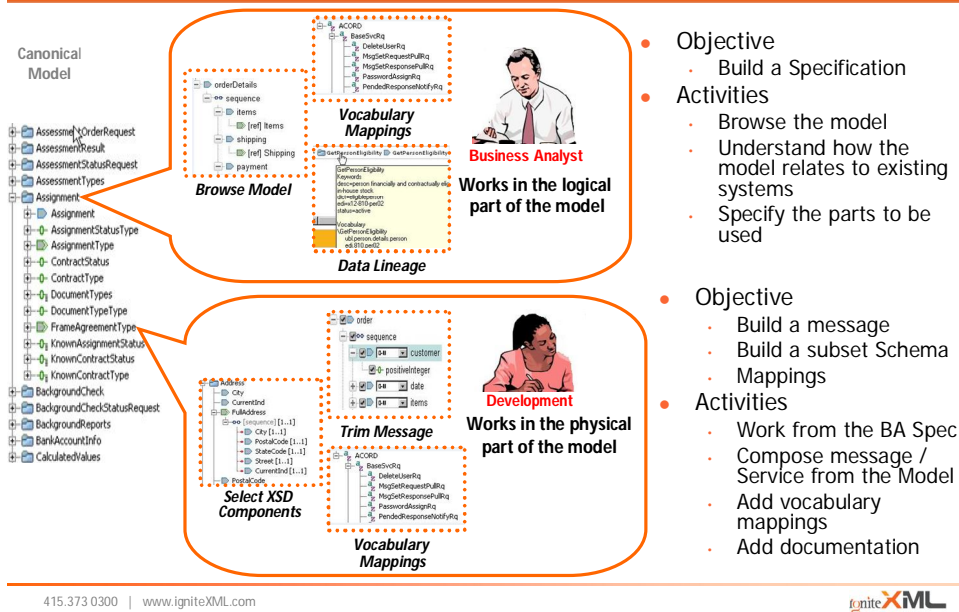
Canonical Model

AssessmentOrderRequest
AssessmentResult
AssessmentStatusRequest
AssessmentTypes
Assignment
Assignment
AssignmentStatusType
AssignmentType
ContractStatus
ContractType
DocumentTypes
DocumentTypeType
FrameAgreementType
KnownAssignmentStatus
KnownContractStatus
KnownContractType
BackgroundCheck
BackgroundCheckStatusRequest
BackgroundReports
BankAccountInfo
CalculatedValues

orderDetails
sequence
items
[ref] Items
shipping
[ref] Shipping
payment

Browse Model

ACORD
BaseSvcRq
DeleteUserRq
MsgSetRequestPullRq
MsgSetResponsePullRq
PasswordAssignRq
PendedResponseNotifyRq

Vocabulary Mappings

GetPersonEligibility
Keywords
desc=person financially and contractually elig
in-house stock
dict=eligibleperson
edi=x12-810-per02
status=active
Vocabulary
\GetPersonEligibility
ubl.person.details.person
edi.810.per02

Data Lineage

Business Analyst
Works in the logical part of the model

Objective
Build a Specification
Activities
Browse the model
Understand how the model relates to existing systems
Specify the parts to be used

Address
City
CurrentInd
FullAddress
[sequence] [1..1]
City [1..1]
PostalCode [1..1]
StateCode [1..1]
Street [1..1]
CurrentInd [1..1]
PostalCode

Select XSD Components

order
sequence
0-n customer
positiveInteger
0-n date
0-n items

Trim Message

ACORD
BaseSvcRq
DeleteUserRq
MsgSetRequestPullRq
MsgSetResponsePullRq
PasswordAssignRq
PendedResponseNotifyRq

Vocabulary Mappings

Development
Works in the physical part of the model

Objective
Build a message
Build a subset Schema
Mappings
Activities
Work from the BA Spec
Compose message / Service from the Model
Add vocabulary mappings
Add documentation

415.373 0300 | www.igniteXML.com
igniteXML